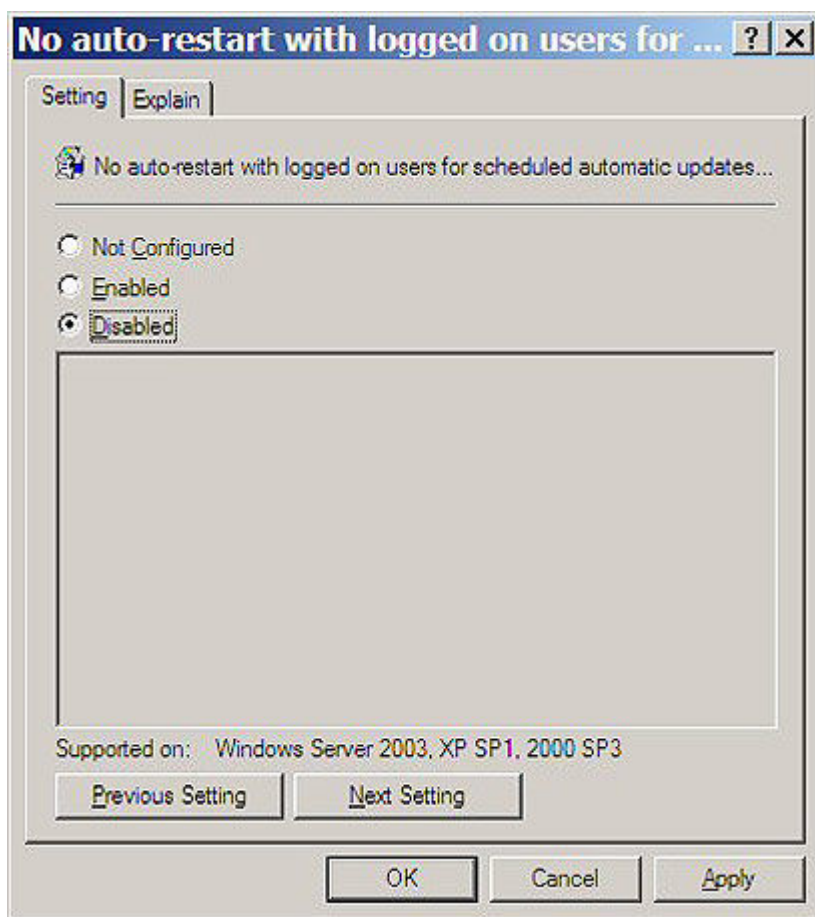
No auto-restart with logged on users for ... ? X

Setting Explain

No auto-restart with logged on users for scheduled automatic updates...

Not Configured
Enabled
Disabled

Supported on: Windows Server 2003, XP SP1, 2000 SP3

Previous Setting Next Setting

OK Cancel Apply